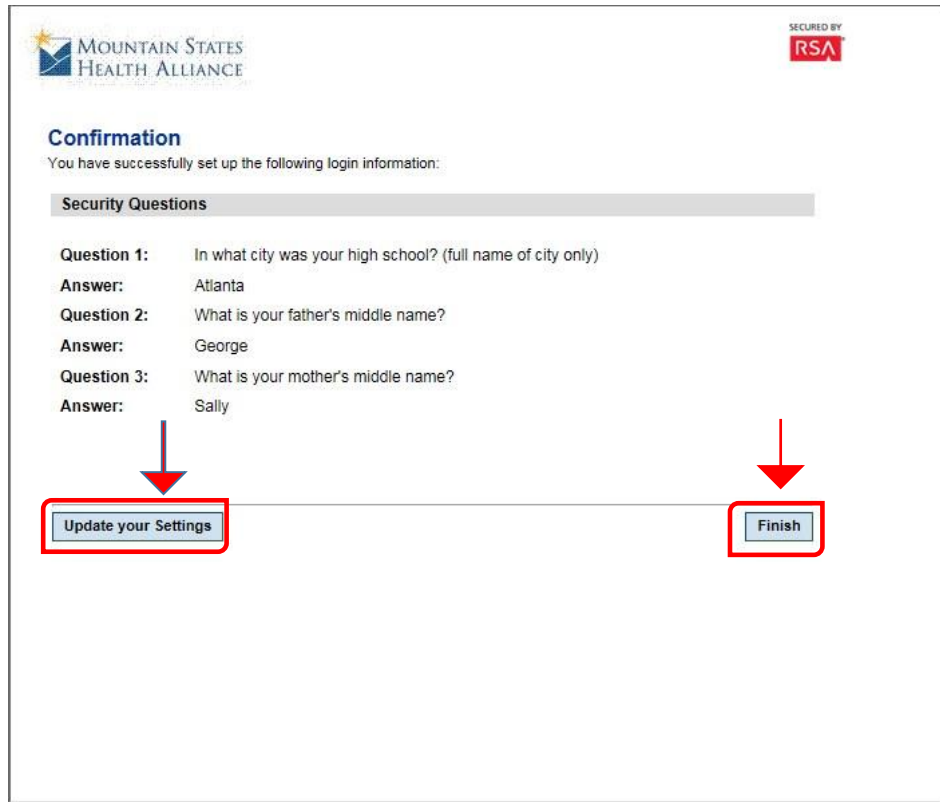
Mountain States Health Alliance

SECURED BY RSA

Confirmation

You have successfully set up the following login information:

Security Questions

Question 1: In what city was your high school? (full name of city only)
Answer: Atlanta
Question 2: What is your father's middle name?
Answer: George
Question 3: What is your mother's middle name?
Answer: Sally

Update your Settings

Finish